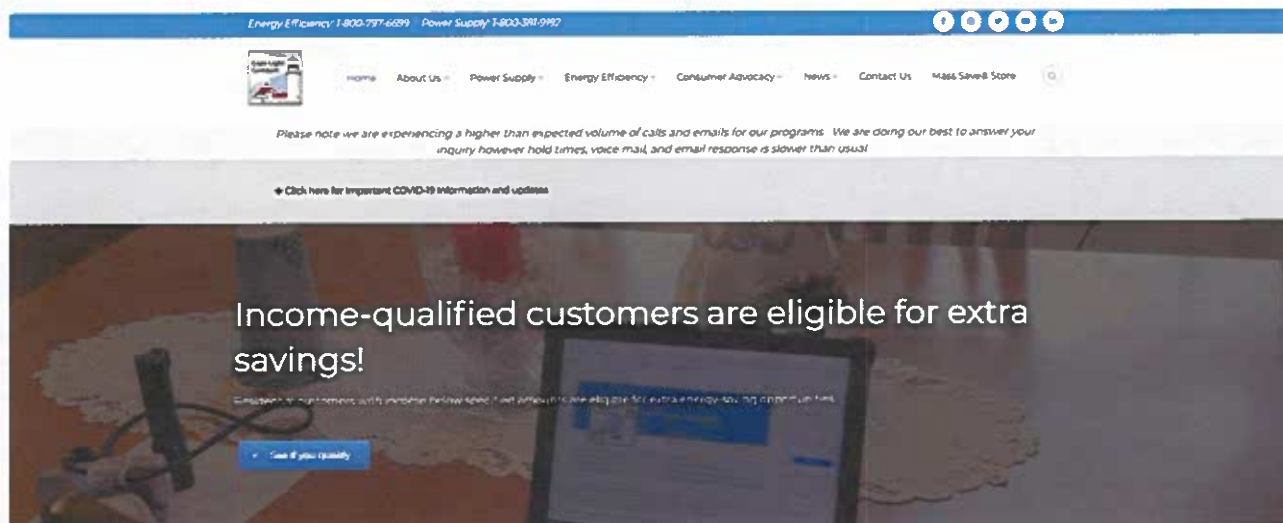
Energy Efficiency 1-800-797-6699 Power Supply 1-800-391-9192

Home About Us Power Supply Energy Efficiency Consumer Advocacy News Contact Us Mass Save® Store

Please note we are experiencing a higher than expected volume of calls and emails for our programs. We are doing our best to answer your inquiry however hold times, voice mail, and email response is slower than usual.

+ Click here for important COVID-19 information and updates

Income-qualified customers are eligible for extra savings!

Residential customers with income below specified amounts are eligible for extra energy-saving opportunities.

See if you qualify